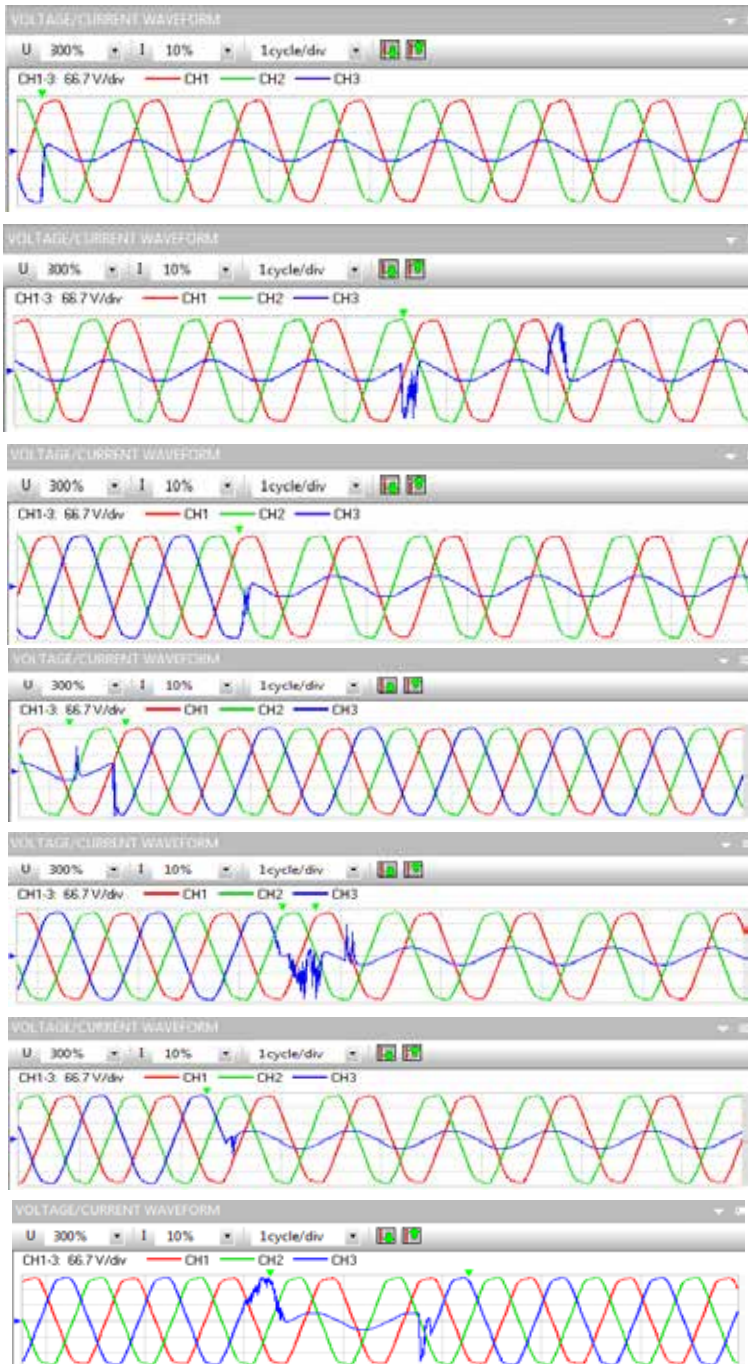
VOLTAGE/CURRENT WAVEFORM
U 300% I 10% 1cycle/div
CH1-3: 66.7 V/div CH1 CH2 CH3

VOLTAGE/CURRENT WAVEFORM
U 300% I 10% 1cycle/div
CH1-3: 66.7 V/div CH1 CH2 CH3

VOLTAGE/CURRENT WAVEFORM
U 300% I 10% 1cycle/div
CH1-3: 66.7 V/div CH1 CH2 CH3

VOLTAGE/CURRENT WAVEFORM
U 300% I 10% 1cycle/div
CH1-3: 66.7 V/div CH1 CH2 CH3

VOLTAGE/CURRENT WAVEFORM
U 300% I 10% 1cycle/div
CH1-3: 66.7 V/div CH1 CH2 CH3

VOLTAGE/CURRENT WAVEFORM
U 300% I 10% 1cycle/div
CH1-3: 66.7 V/div CH1 CH2 CH3

VOLTAGE/CURRENT WAVEFORM
U 300% I 10% 1cycle/div
CH1-3: 66.7 V/div CH1 CH2 CH3